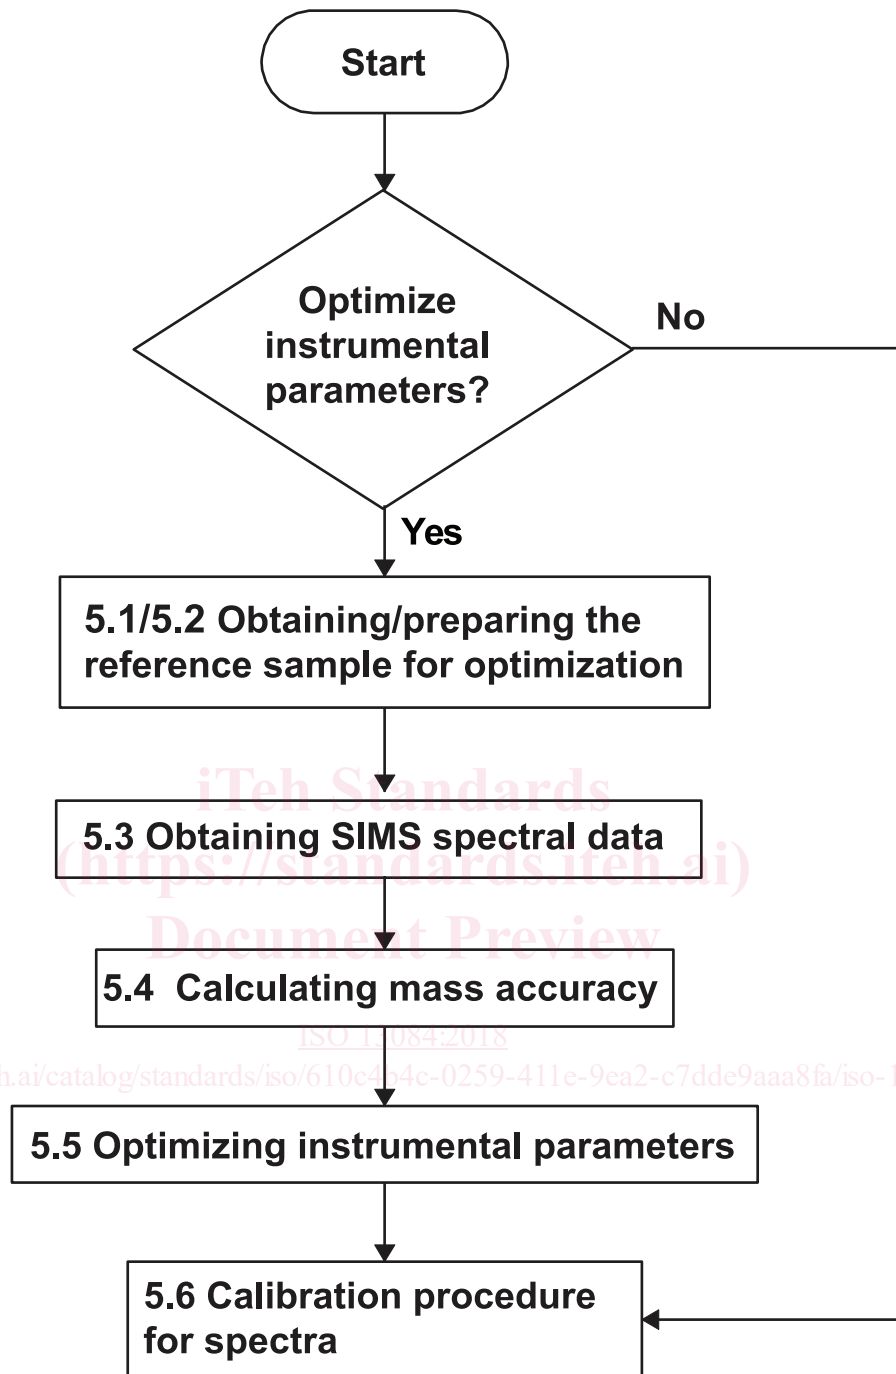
Start

Optimize instrumental parameters?

No

Yes

5.1/5.2 Obtaining/preparing the reference sample for optimization

iTeh Standards
(https://standards.iteh.ai)
Document Preview

5.3 Obtaining SIMS spectral data

5.4 Calculating mass accuracy

ISO 13084:2018
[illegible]h.ai/catalog/standards/iso/610c4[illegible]4c-0259-411e-9ea2-c7dde9aaa8fa/iso-1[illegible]

5.5 Optimizing instrumental parameters

5.6 Calibration procedure for spectra